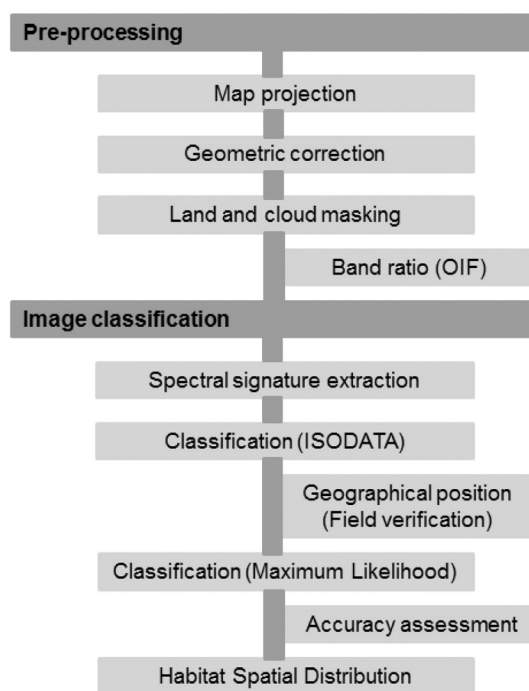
Pre-processing

Map projection

Geometric correction

Land and cloud masking

Band ratio (OIF)

Image classification

Spectral signature extraction

Classification (ISODATA)

Geographical position (Field verification)

Classification (Maximum Likelihood)

Accuracy assessment

Habitat Spatial Distribution